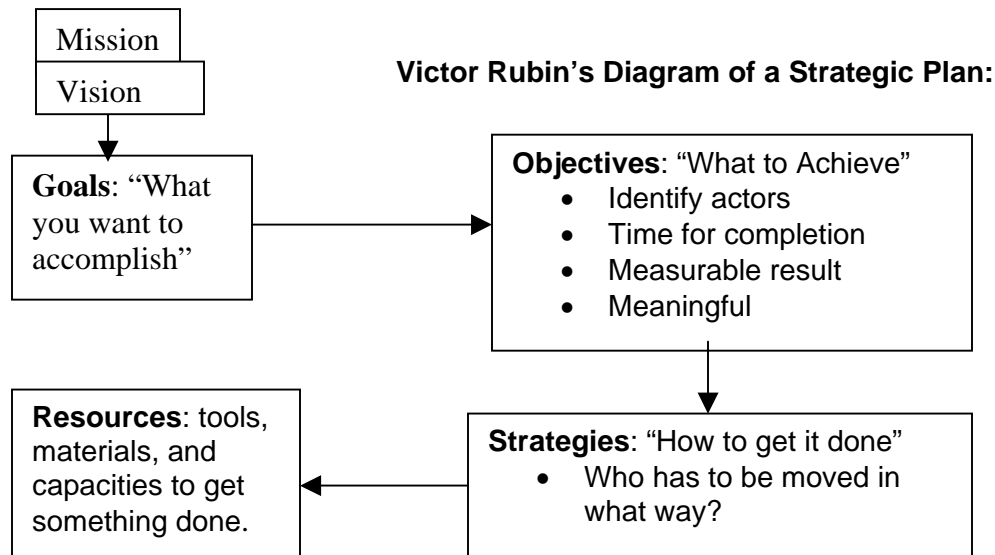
Mission

Vision

Victor Rubin's Diagram of a Strategic Plan:

Goals: "What you want to accomplish"

Objectives: "What to Achieve"
- Identify actors
- Time for completion
- Measurable result
- Meaningful

Resources: tools, materials, and capacities to get something done.

Strategies: "How to get it done"
- Who has to be moved in what way?